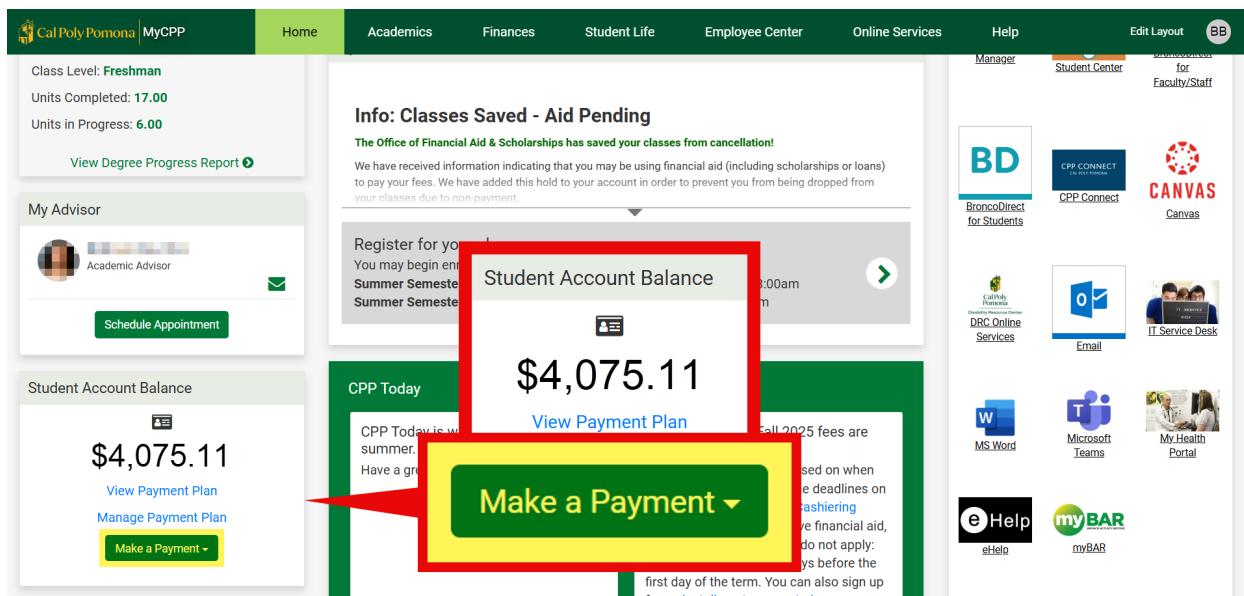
Cal Poly Pomona | MyCPP

Home | Academics | Finances | Student Life | Employee Center | Online Services | Help | Edit Layout | BB

Class Level: Freshman

Units Completed: 17.00

Units in Progress: 6.00

View Degree Progress Report

My Advisor

Academic Advisor

Schedule Appointment

Student Account Balance

$4,075.11

View Payment Plan

Manage Payment Plan

Make a Payment

Info: Classes Saved - Aid Pending

The Office of Financial Aid & Scholarships has saved your classes from cancellation!

We have received information indicating that you may be using financial aid (including scholarships or loans) to pay your fees. We have added this hold to your account in order to prevent you from being dropped from your classes due to non-payment.

Register for yo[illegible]

You may begin enr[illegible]

Summer Semeste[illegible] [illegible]3:00am

Summer Semeste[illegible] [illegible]m

Student Account Balance

$4,075.11

View Payment Plan

Make a Payment

CPP Today

CPP Today is w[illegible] Fall 2025 fees are summer.

Have a gr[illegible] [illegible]sed on when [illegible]e deadlines on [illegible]cashiering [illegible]ve financial aid, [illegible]do not apply: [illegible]ys before the first day of the term. You can also sign up

Manager

Student Center

BroncoDirect for Faculty/Staff

BD

BroncoDirect for Students

CPP CONNECT CAL POLY POMONA

CPP Connect

CANVAS

Canvas

Cal Poly Pomona Disability Resource Center

DRC Online Services

Email

IT Service Desk

MS Word

Microsoft Teams

My Health Portal

eHelp

eHelp

myBAR

myBAR